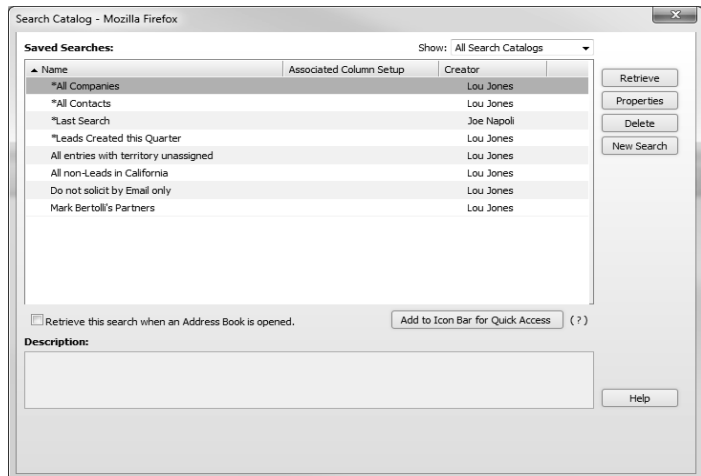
Search Catalog - Mozilla Firefox

Saved Searches:

Show: All Search Catalogs

| ▲ Name | Associated Column Setup | Creator |
|---|---|---|
| *All Companies | | Lou Jones |
| *All Contacts | | Lou Jones |
| *Last Search | | Joe Napoli |
| *Leads Created this Quarter | | Lou Jones |
| All entries with territory unassigned | | Lou Jones |
| All non-Leads in California | | Lou Jones |
| Do not solicit by Email only | | Lou Jones |
| Mark Bertolli's Partners | | Lou Jones |

Retrieve

Properties

Delete

New Search

Retrieve this search when an Address Book is opened.

Add to Icon Bar for Quick Access (?)

Description:

Help